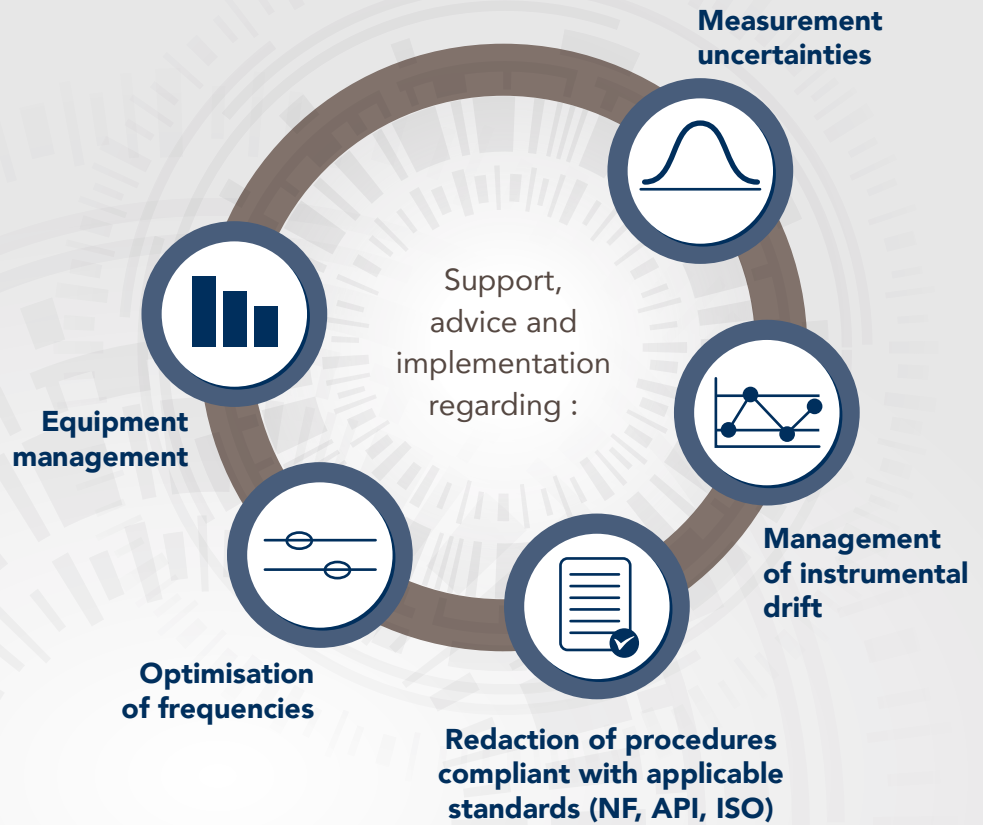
Support, advice and implementation regarding :

Measurement uncertainties

Management of instrumental drift

Redaction of procedures compliant with applicable standards (NF, API, ISO)

Optimisation of frequencies

Equipment management